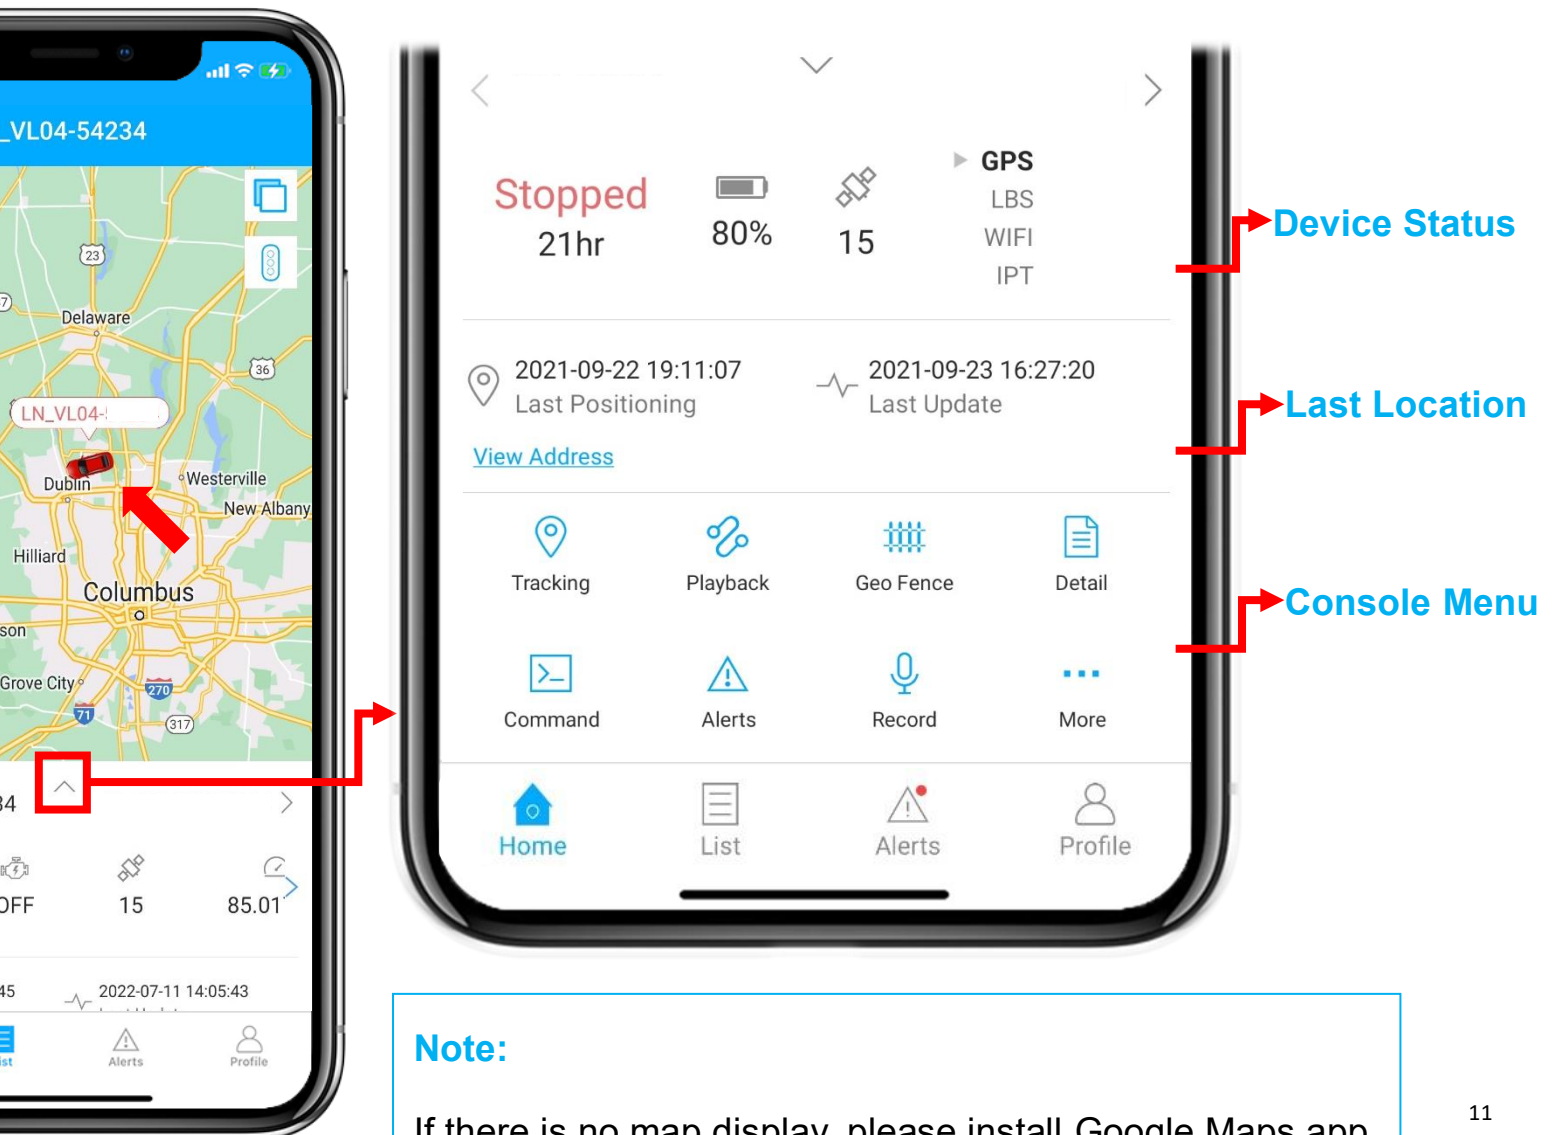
_VL04-54234

23
Delaware
36
LN_VL04-
Dublin
Westerville
New Albany
Hilliard
Columbus
son
Grove City
270
71
317

34
OFF
15
85.01
45
2022-07-11 14:05:43
ist
Alerts
Profile

Stopped
21hr
80%
15
GPS
LBS
WIFI
IPT

2021-09-22 19:11:07
Last Positioning
2021-09-23 16:27:20
Last Update
View Address

Tracking
Playback
Geo Fence
Detail
Command
Alerts
Record
More

Home
List
Alerts
Profile

Device Status
Last Location
Console Menu

Note:

If there is no map display, please install Google Maps app

11